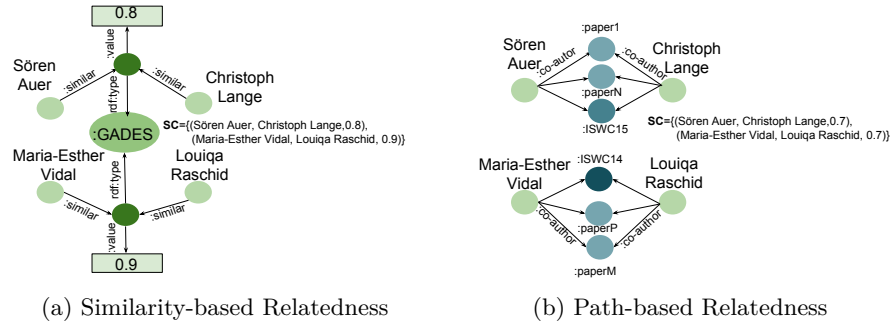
0.8

:value

Sören Auer

:similar

:similar

Christoph Lange

rdf:type

:GADES

SC={(Sören Auer, Christoph Lange,0.8), (Maria-Esther Vidal, Louiqa Raschid, 0.9)}

Maria-Esther Vidal

Louiqa Raschid

rdf:type

:similar

:similar

:value

0.9

(a) Similarity-based Relatedness

:paper1

Sören Auer

:co-autor

:co-author

Christoph Lange

:paperN

:ISWC15

SC={(Sören Auer, Christoph Lange,0.7), (Maria-Esther Vidal, Louiqa Raschid, 0.7)}

:ISWC14

Maria-Esther Vidal

Louiqa Raschid

:co-author

:co-author

:paperP

:paperM

(b) Path-based Relatedness